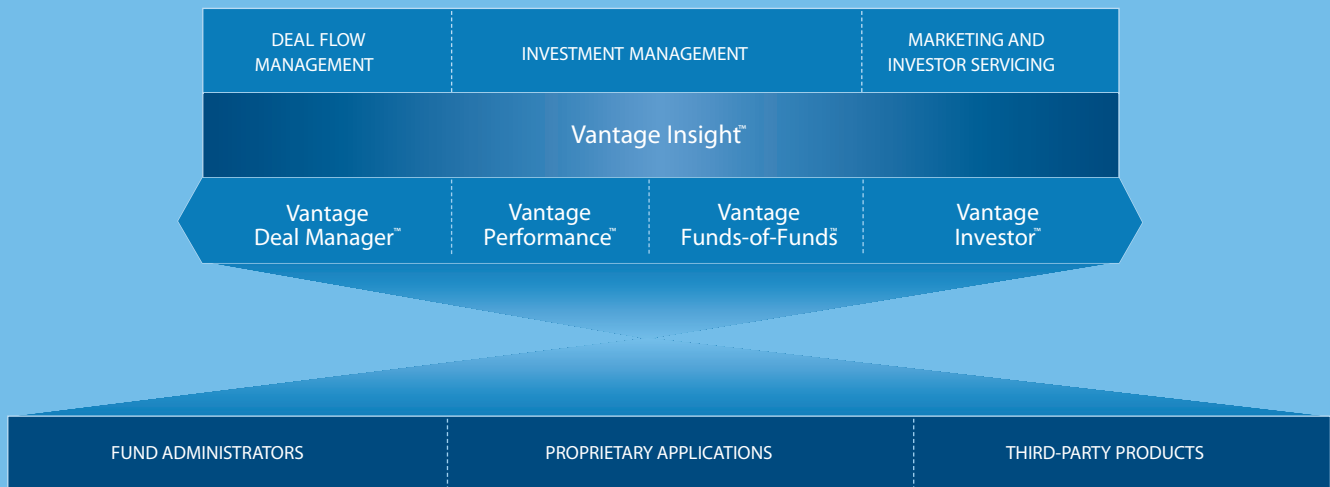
DEAL FLOW MANAGEMENT

INVESTMENT MANAGEMENT

MARKETING AND INVESTOR SERVICING

Vantage Insight™

Vantage Deal Manager™

Vantage Performance™

Vantage Funds-of-Funds™

Vantage Investor™

FUND ADMINISTRATORS

PROPRIETARY APPLICATIONS

THIRD-PARTY PRODUCTS